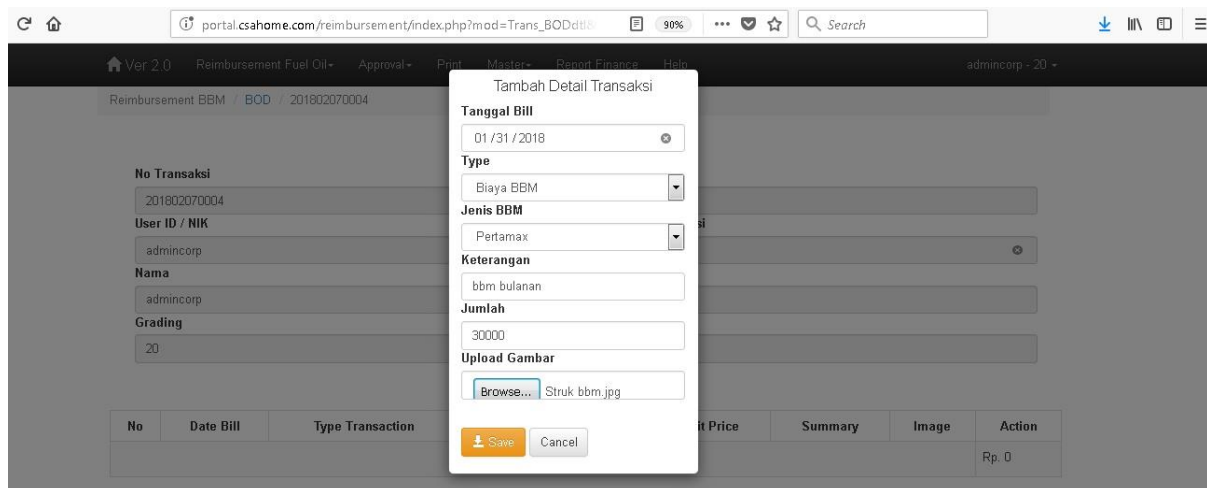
portal.csahome.com/reimbursement/index.php?mod=Trans_BODdtl

90%

Search

Ver 2.0 Reimbursement Fuel Oil Approval Print Master Report Finance Help admincorp - 20

Reimbursement BBM / BOD / 201802070004

No Transaksi
201802070004
User ID / NIK
admincorp
Nama
admincorp
Grading
20

si

| No | Date Bill | Type Transaction | it Price | Summary | Image | Action |
|---|---|---|---|---|---|---|
| | | | | | | Rp. 0 |

Tambah Detail Transaksi
Tanggal Bill
01/31/2018
Type
Biaya BBM
Jenis BBM
Pertamax
Keterangan
bbm bulanan
Jumlah
30000
Upload Gambar
Browse... Struk bbm.jpg

Save Cancel